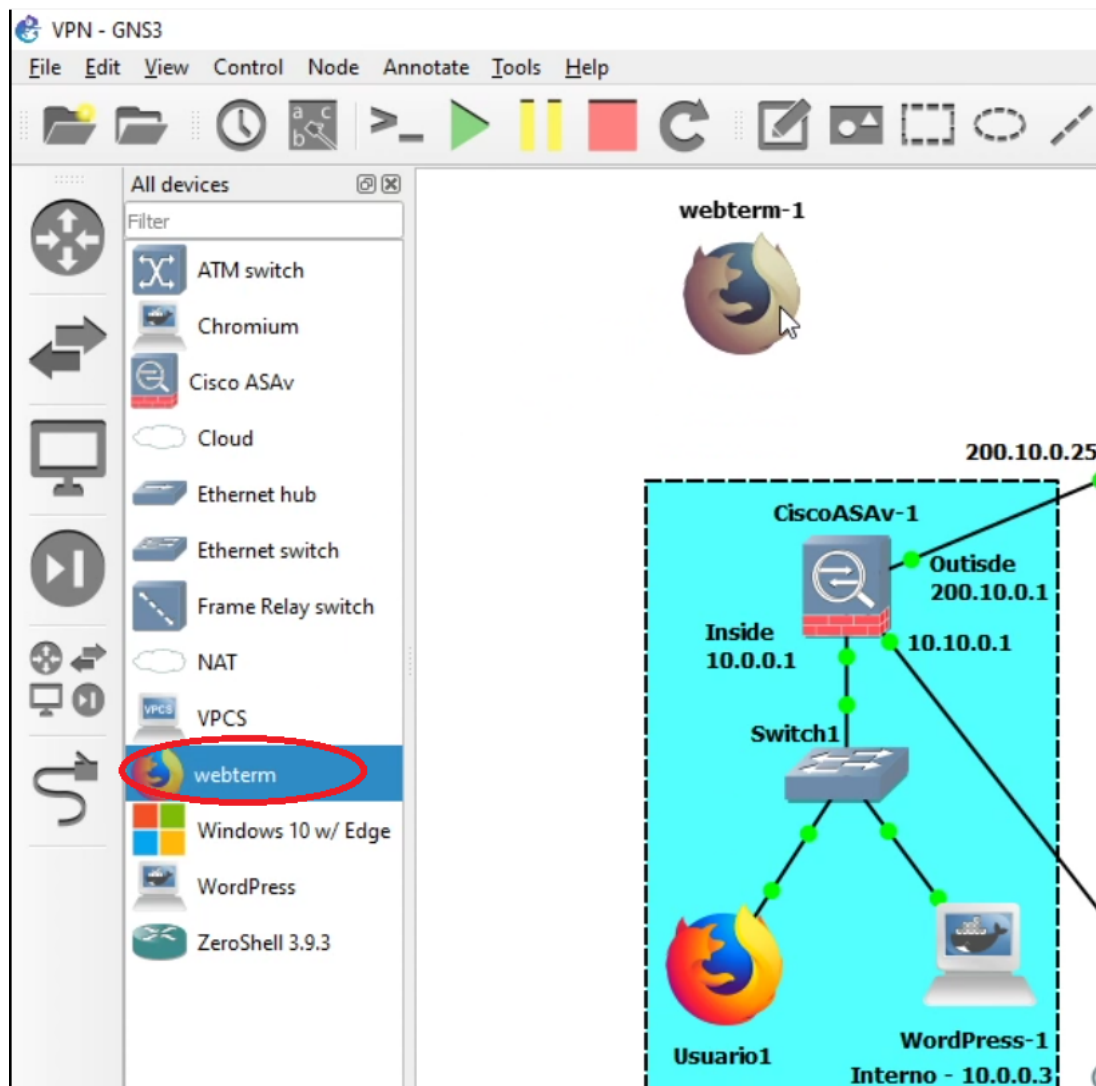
VPN - GNS3

File Edit View Control Node Annotate Tools Help

All devices

Filter

ATM switch
Chromium
Cisco ASAv
Cloud
Ethernet hub
Ethernet switch
Frame Relay switch
NAT
VPCS
webterm
Windows 10 w/ Edge
WordPress
ZeroShell 3.9.3

VPCS

webterm-1

200.10.0.25

CiscoASAv-1

Outisde
200.10.0.1

Inside
10.0.0.1

10.10.0.1

Switch1

Usuario1

WordPress-1
Interno - 10.0.0.3